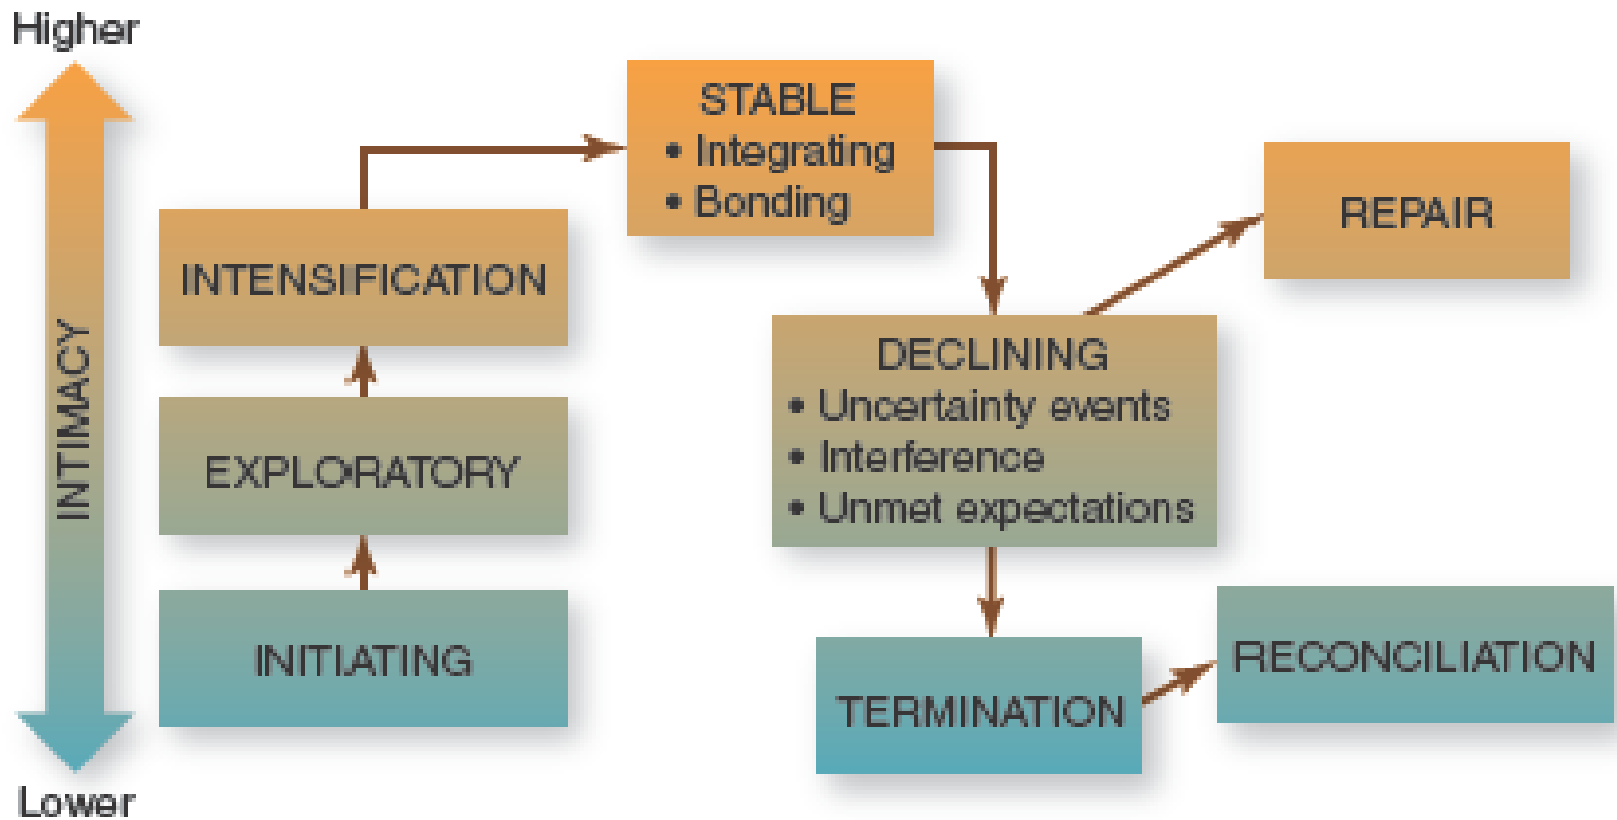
Higher

INTIMACY

Lower

INITIATING

EXPLORATORY

INTENSIFICATION

STABLE
• Integrating
• Bonding

DECLINING
• Uncertainty events
• Interference
• Unmet expectations

REPAIR

TERMINATION

RECONCILIATION